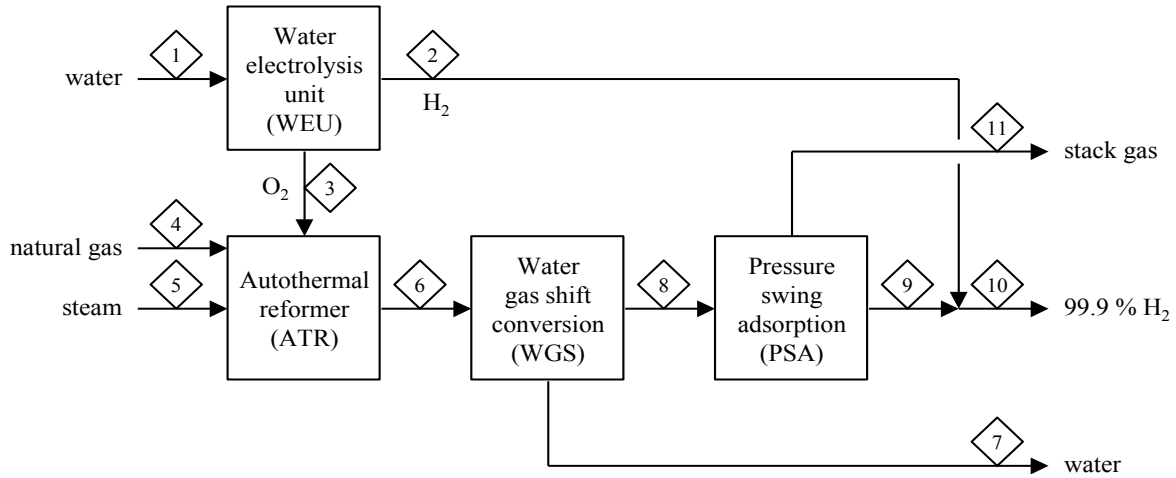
1
water
Water electrolysis unit (WEU)
2
$H_2$
11
stack gas
$O_2$
3
4
natural gas
5
steam
Autothermal reformer (ATR)
6
Water gas shift conversion (WGS)
8
Pressure swing adsorption (PSA)
9
10
99.9 % $H_2$
7
water